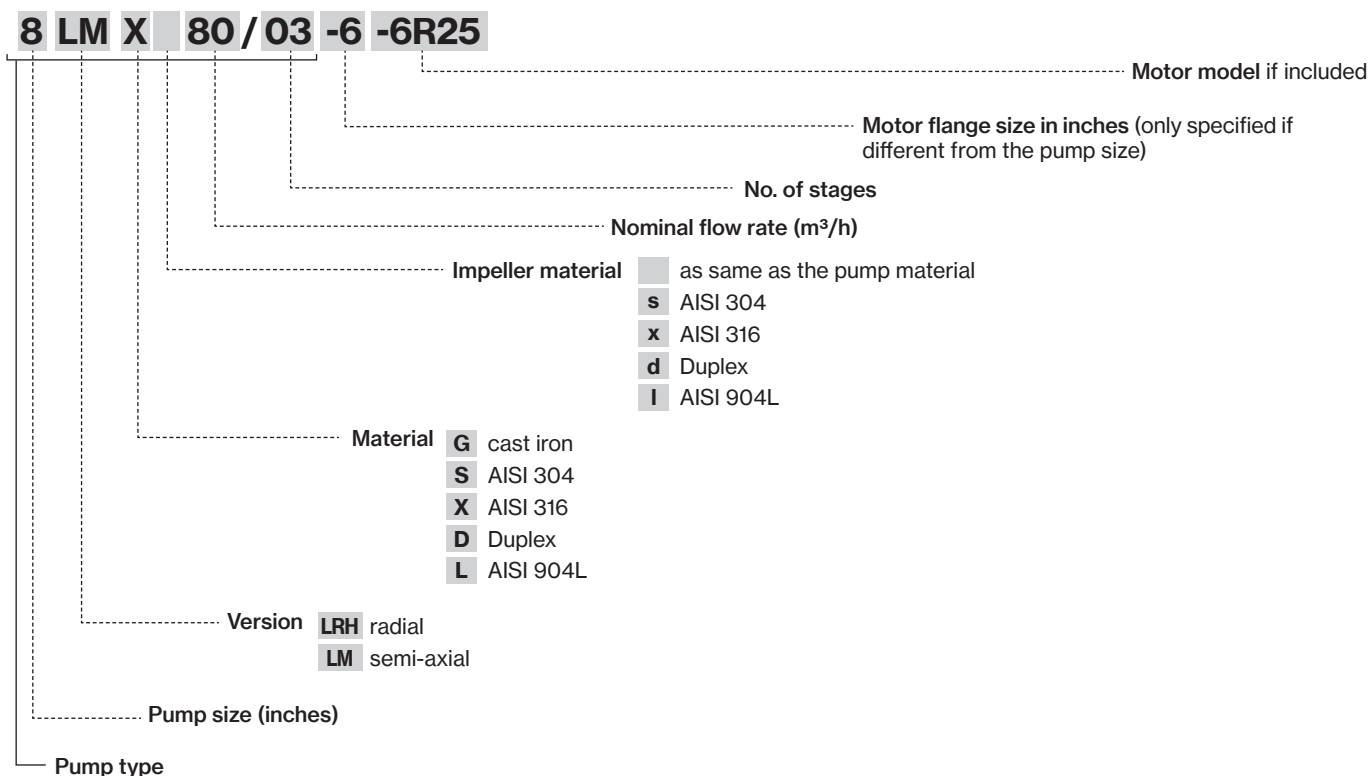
8 LM X 80 / 03 -6 -6R25

Motor model if included

Motor flange size in inches (only specified if different from the pump size)

No. of stages

Nominal flow rate (m³/h)

Impeller material
as same as the pump material
s AISI 304
x AISI 316
d Duplex
l AISI 904L

Material
G cast iron
S AISI 304
X AISI 316
D Duplex
L AISI 904L

Version
LRH radial
LM semi-axial

Pump size (inches)

Pump type